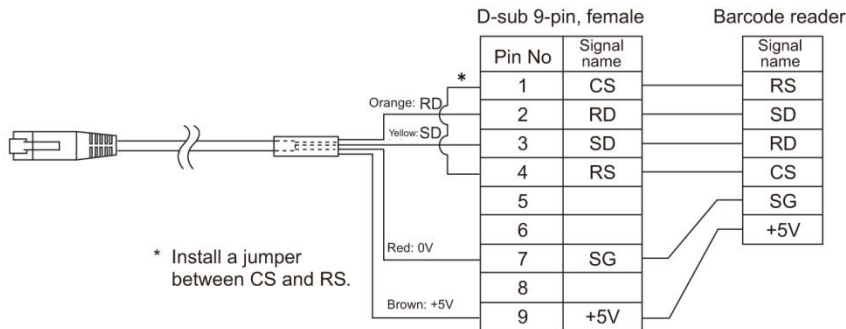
D-sub 9-pin, female

| Pin No | Signal name |
|---|---|
| 1 | CS |
| 2 | RD |
| 3 | SD |
| 4 | RS |
| 5 | |
| 6 | |
| 7 | SG |
| 8 | |
| 9 | +5V |

Barcode reader

| Signal name |
|---|
| RS |
| SD |
| RD |
| CS |
| SG |
| +5V |

*

Orange: RD

Yellow: SD

Red: 0V

Brown: +5V

* Install a jumper between CS and RS.